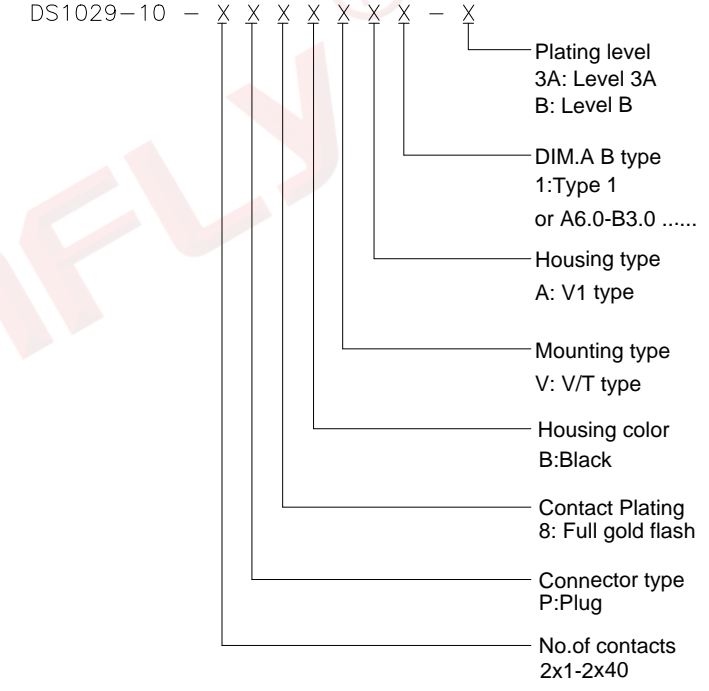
DS1029-10 – X X X X X X X – X

Plating level
3A: Level 3A
B: Level B

DIM.A B type
1:Type 1
or A6.0-B3.0 ......

Housing type
A: V1 type

Mounting type
V: V/T type

Housing color
B:Black

Contact Plating
8: Full gold flash

Connector type
P:Plug

No.of contacts
2x1-2x40

IFLY